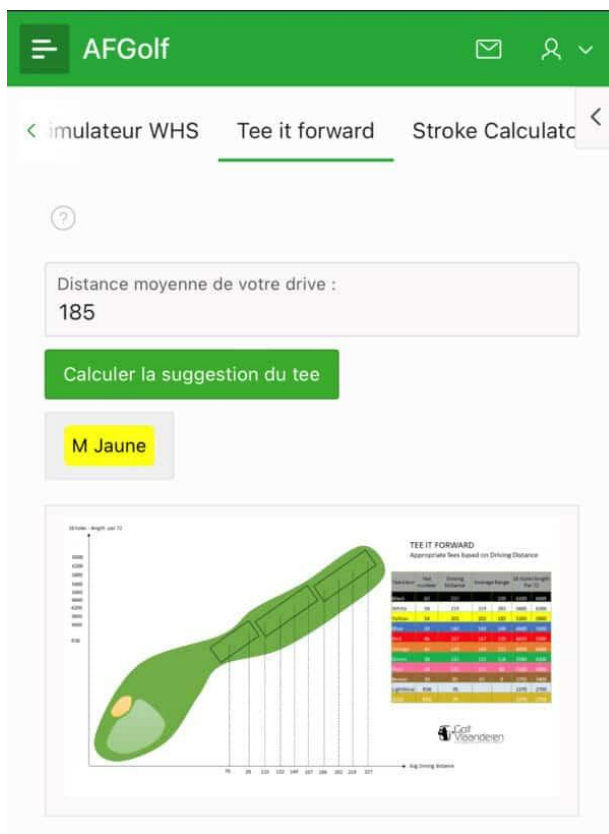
AFGolf

imulateur WHS
Tee it forward
Stroke Calculato

?

Distance moyenne de votre drive :
185

Calculer la suggestion du tee

M Jaune

TEE IT FORWARD
Appropriate Tees based on Driving Distance

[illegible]

Golf Vlaanderen

Avg Driving Distance